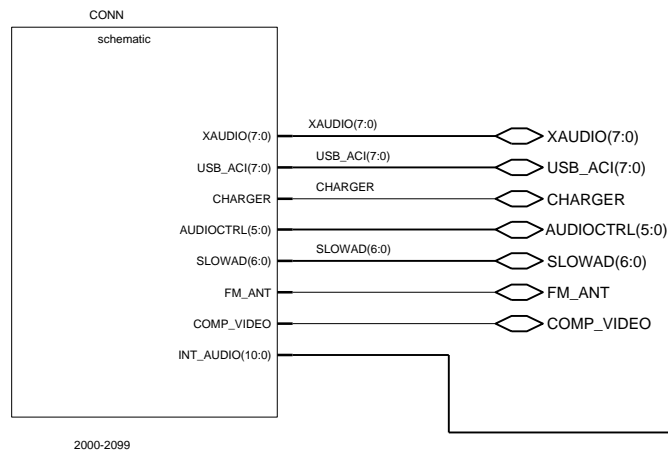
CONN

schematic

XAUDIO(7:0)
USB_ACI(7:0)
CHARGER
AUDIOCTRL(5:0)
SLOWAD(6:0)
FM_ANT
COMP_VIDEO
INT_AUDIO(10:0)

XAUDIO(7:0)
USB_ACI(7:0)
CHARGER
SLOWAD(6:0)

XAUDIO(7:0)
USB_ACI(7:0)
CHARGER
AUDIOCTRL(5:0)
SLOWAD(6:0)
FM_ANT
COMP_VIDEO

2000-2099